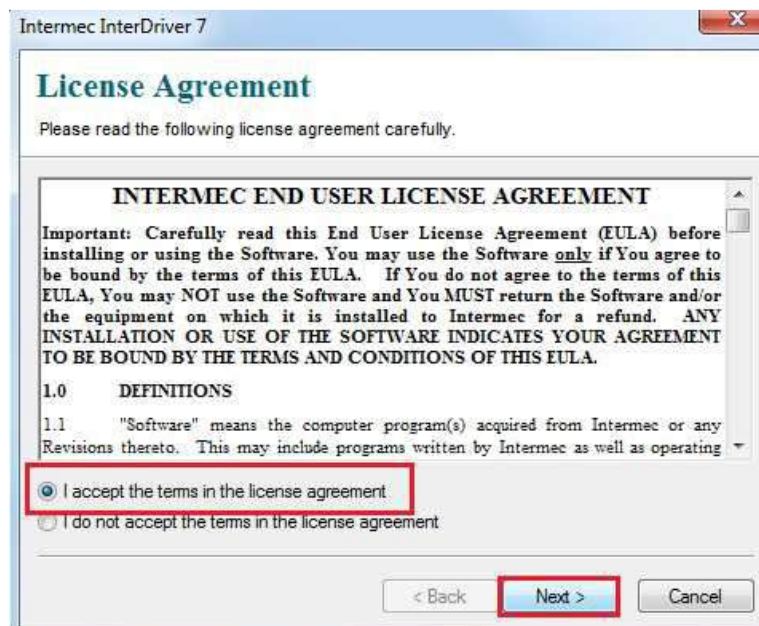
Intermec InterDriver 7

License Agreement

Please read the following license agreement carefully.

INTERMEC END USER LICENSE AGREEMENT

Important: Carefully read this End User License Agreement (EULA) before installing or using the Software. You may use the Software only if You agree to be bound by the terms of this EULA. If You do not agree to the terms of this EULA, You may NOT use the Software and You MUST return the Software and/or the equipment on which it is installed to Intermec for a refund. ANY INSTALLATION OR USE OF THE SOFTWARE INDICATES YOUR AGREEMENT TO BE BOUND BY THE TERMS AND CONDITIONS OF THIS EULA.

1.0 DEFINITIONS

1.1 "Software" means the computer program(s) acquired from Intermec or any Revisions thereto. This may include programs written by Intermec as well as operating

I accept the terms in the license agreement

I do not accept the terms in the license agreement

< Back

Next >

Cancel